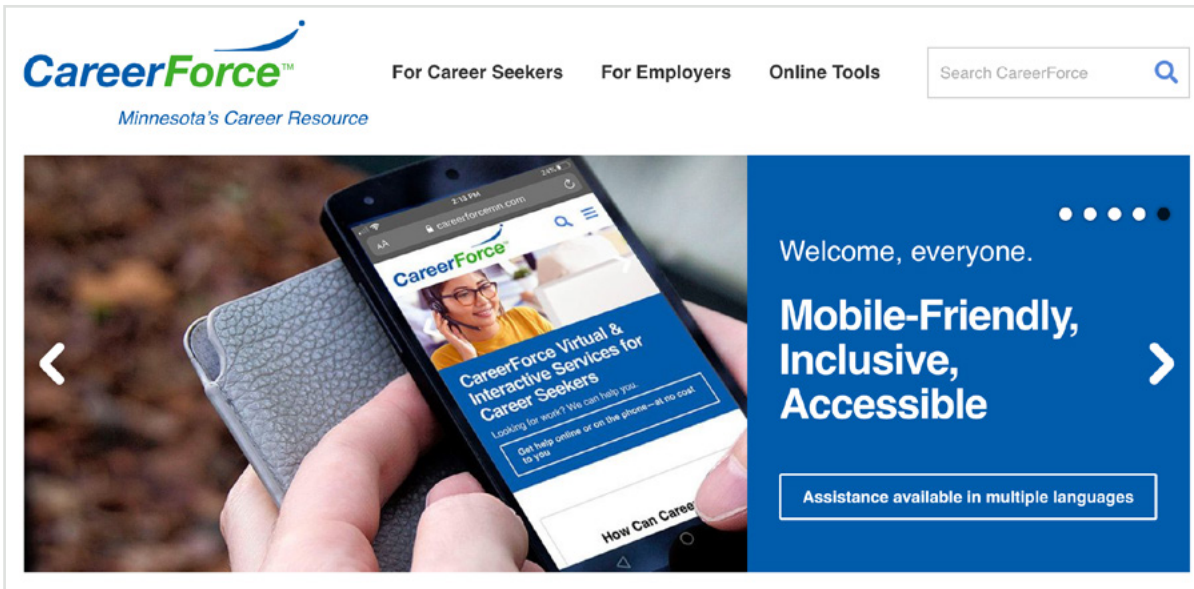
CareerForce™
Minnesota's Career Resource

For Career Seekers
For Employers
Online Tools
Search CareerForce

2:13 PM
24%
AA careerforcemn.com
CareerForce™
CareerForce Virtual & Interactive Services for Career Seekers
Looking for work? We can help you.
Get help online or on the phone—at no cost to you
How Can Caree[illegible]

Welcome, everyone.

Mobile-Friendly, Inclusive, Accessible

Assistance available in multiple languages